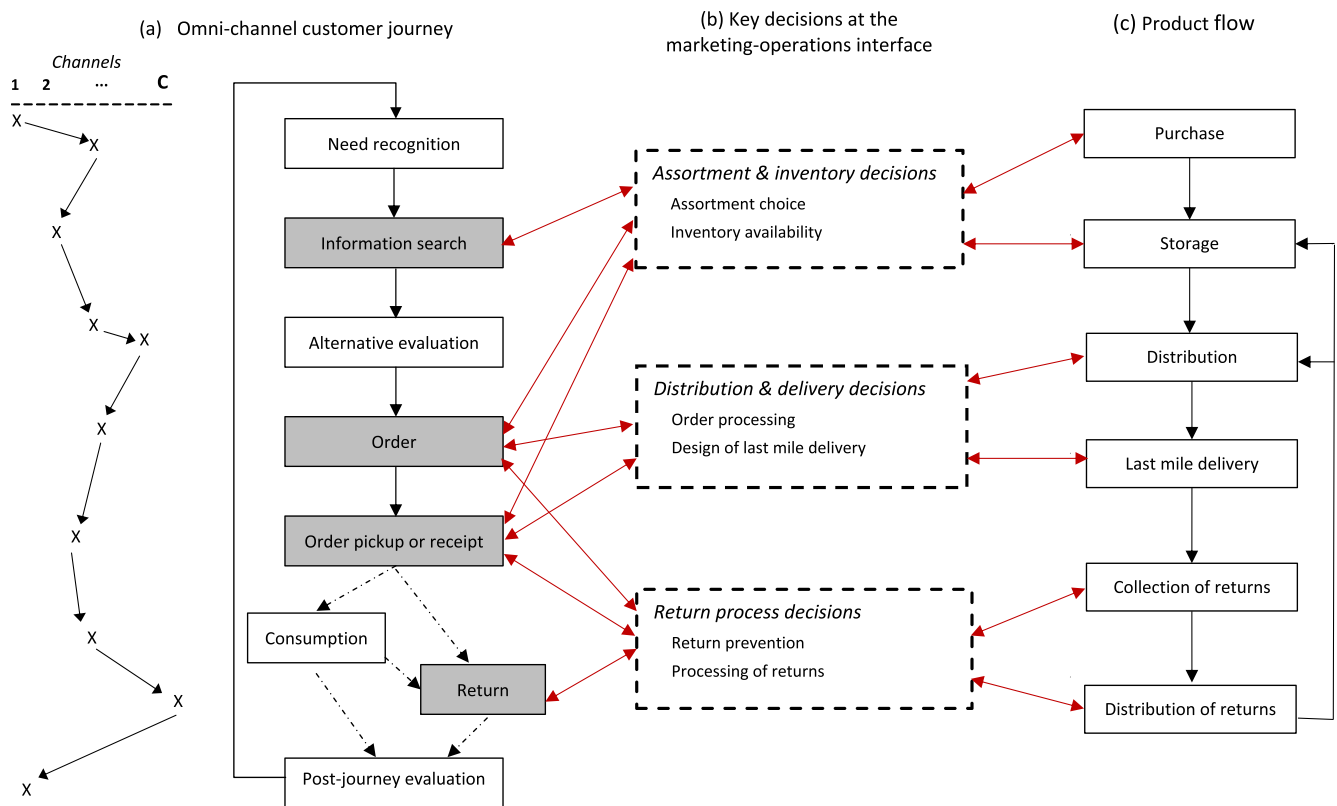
(a) Omni-channel customer journey

Channels
1 2 ... C

X
X
X
X X
X
X
X
X
X
X

Need recognition
Information search
Alternative evaluation
Order
Order pickup or receipt
Consumption
Return
Post-journey evaluation

(b) Key decisions at the marketing-operations interface

Assortment & inventory decisions
Assortment choice
Inventory availability

Distribution & delivery decisions
Order processing
Design of last mile delivery

Return process decisions
Return prevention
Processing of returns

(c) Product flow

Purchase
Storage
Distribution
Last mile delivery
Collection of returns
Distribution of returns